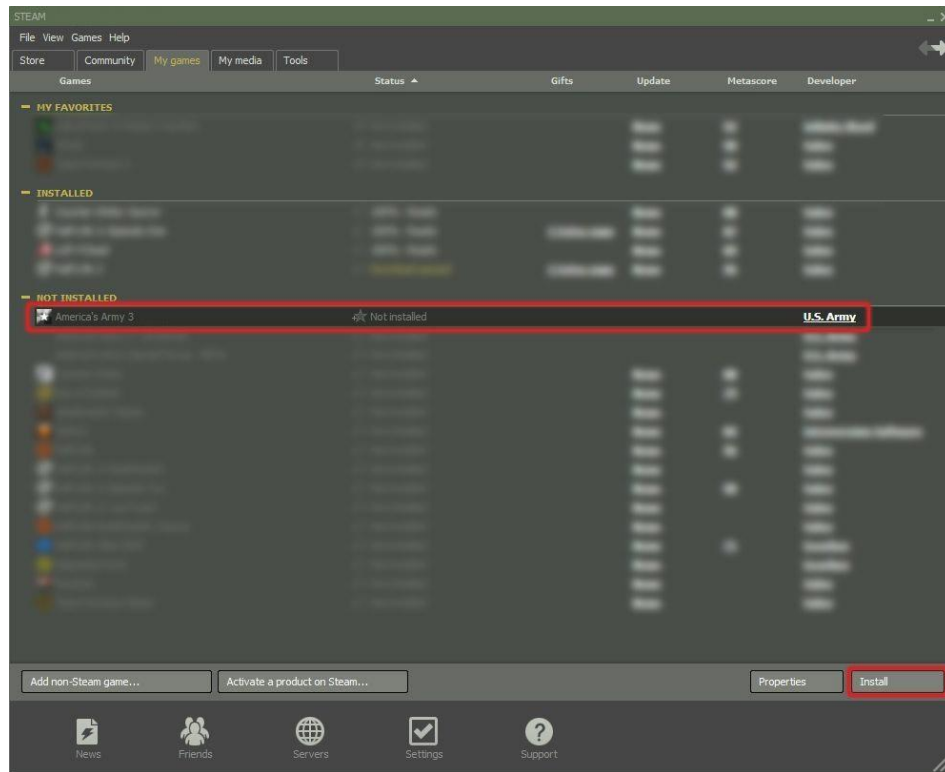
STEAM

File View Games Help

Store Community My games My media Tools

| Games | Status ▲ | Gifts | Update | Metascore | Developer |
|---|---|---|---|---|---|
| − MY FAVORITES | | | | | |
| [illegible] | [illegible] | | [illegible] | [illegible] | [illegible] |
| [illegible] | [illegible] | | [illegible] | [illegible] | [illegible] |
| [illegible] | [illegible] | | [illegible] | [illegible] | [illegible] |
| − INSTALLED | | | | | |
| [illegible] | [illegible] | | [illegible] | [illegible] | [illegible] |
| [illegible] | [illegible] | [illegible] | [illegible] | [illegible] | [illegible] |
| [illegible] | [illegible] | | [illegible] | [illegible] | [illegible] |
| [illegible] | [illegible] | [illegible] | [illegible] | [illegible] | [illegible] |
| − NOT INSTALLED | | | | | |
| America's Army 3 | Not installed | | | | U.S. Army |
| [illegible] | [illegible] | | | | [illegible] |

Add non-Steam game... Activate a product on Steam... Properties Install

News Friends Servers Settings Support